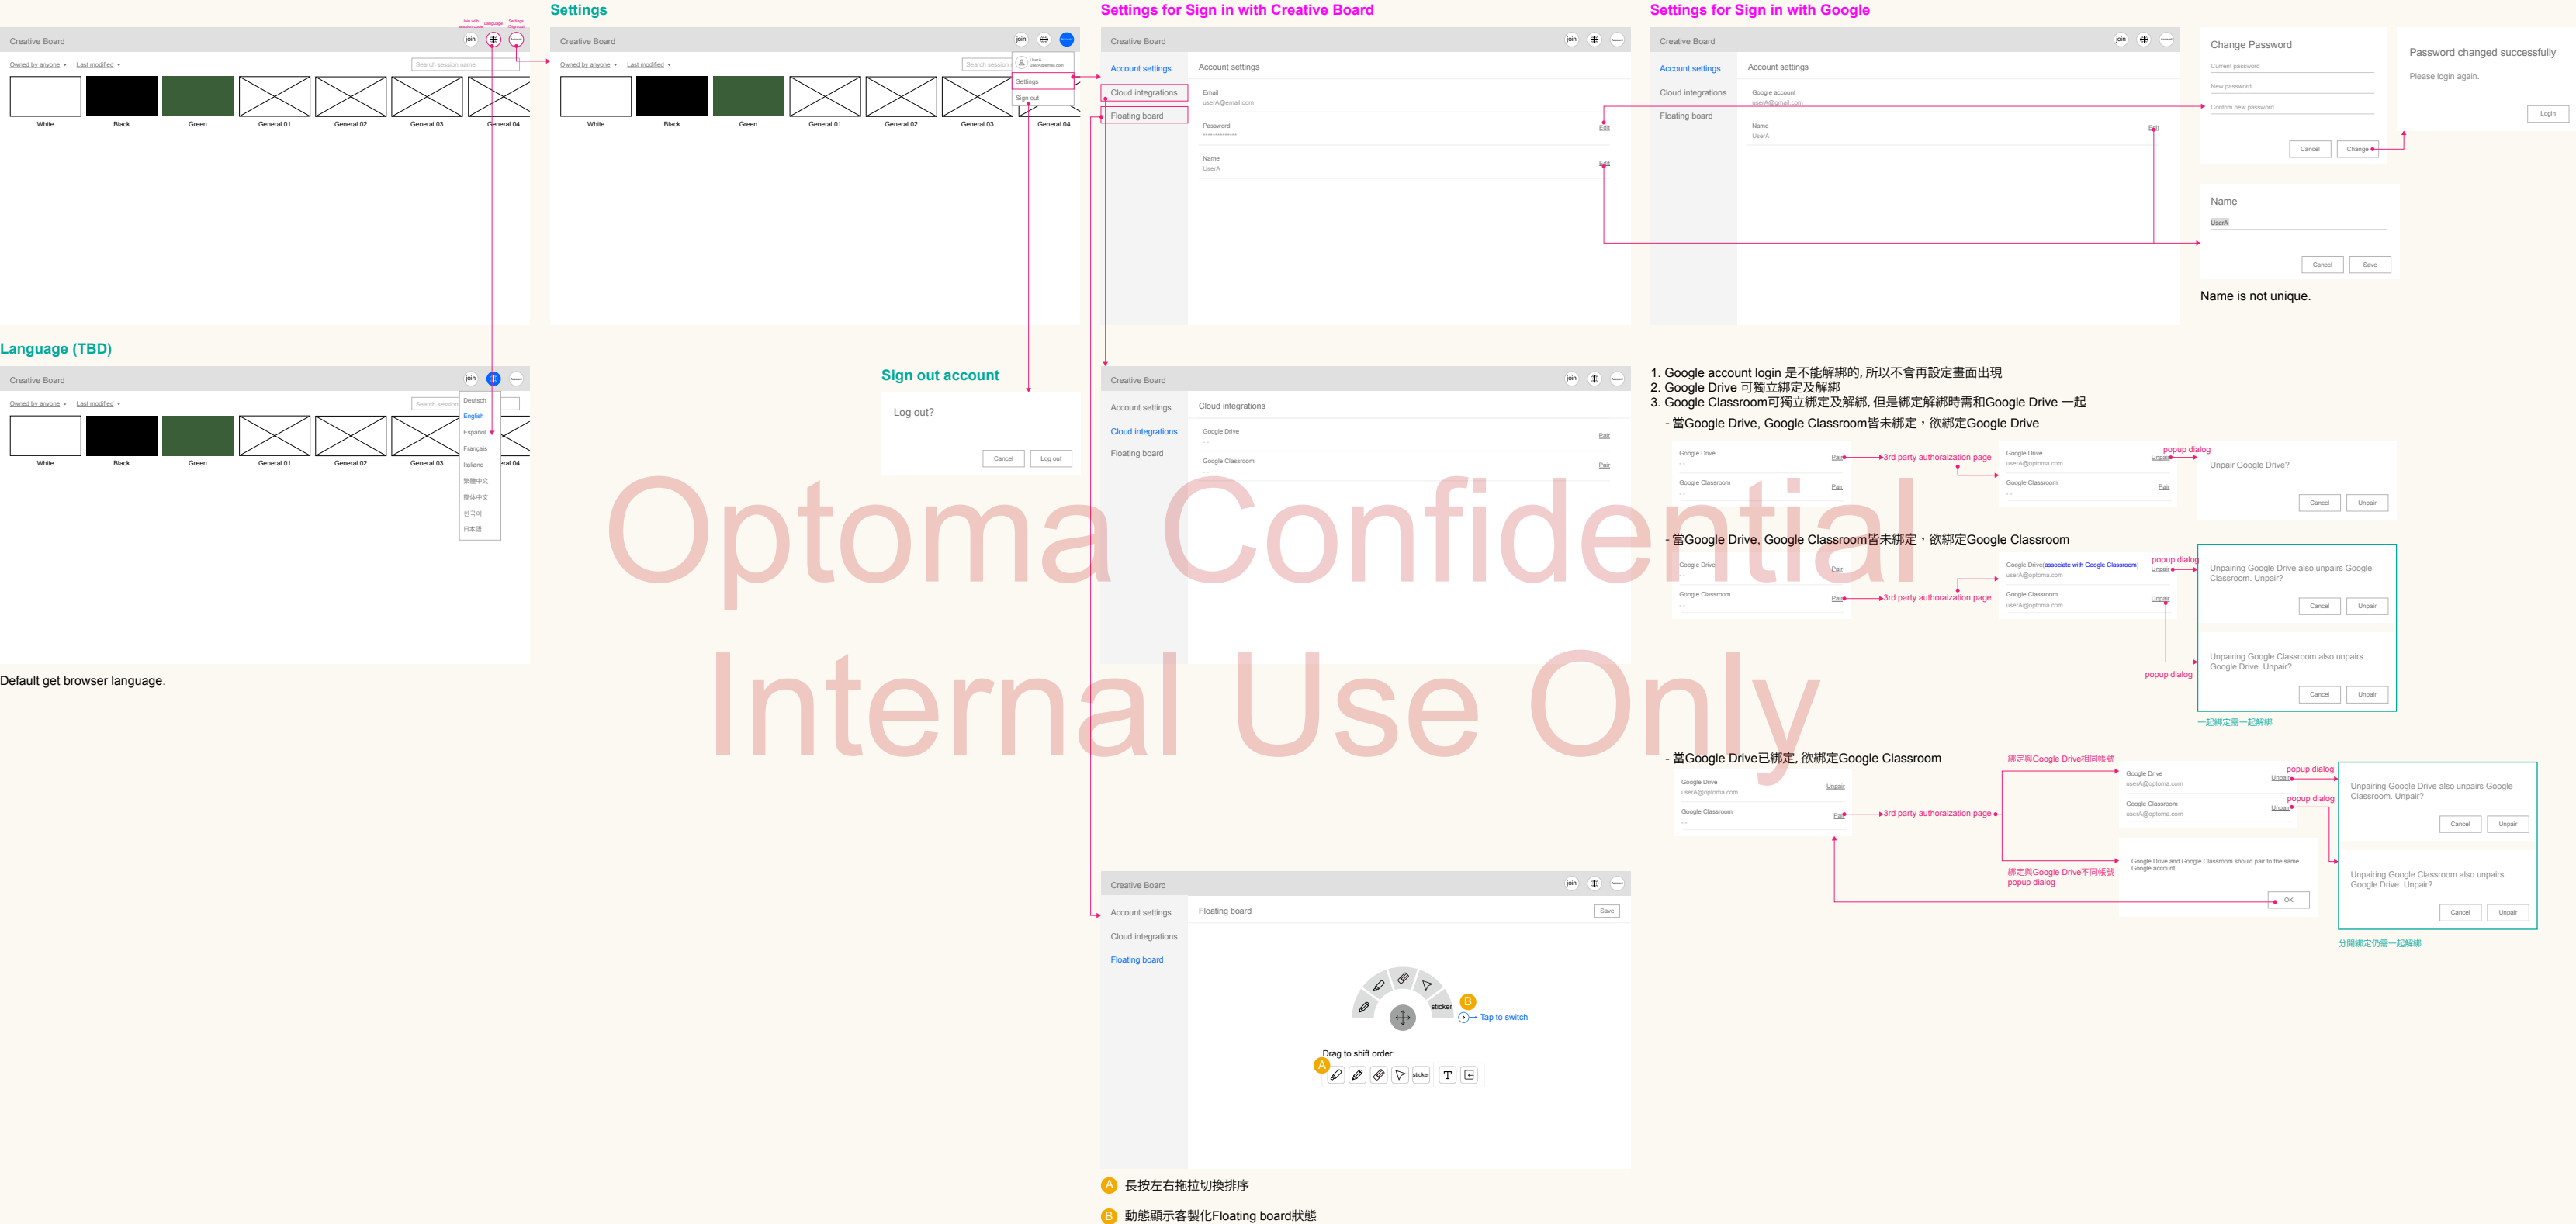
Settings

Settings for Sign in with Creative Board

Settings for Sign in with Google

Join with session code Language Settings Sign out

Creative Board join

Owned by anyone Last modified Search session name

White Black Green General 01 General 02 General 03 General 04

Creative Board join

Owned by anyone Last modified Search session

UserA userA@email.com
Settings
Sign out

White Black Green General 01 General 02 General 03 General 04

Creative Board join

Account settings
Cloud integrations
Floating board

Account settings

Email
userA@email.com

Password
**************
Edit

Name
UserA
Edit

Creative Board join

Account settings
Cloud integrations
Floating board

Account settings

Google account
userA@gmail.com

Name
UserA
Edit

Change Password
Current password
New password
Confirm new password
Cancel Change

Password changed successfully
Please login again.
Login

Name
UserA
Cancel Save

Name is not unique.

Language (TBD)

Creative Board join

Owned by anyone Last modified Search session

Deutsch
English
Español
Français
Italiano
繁體中文
簡體中文
한국어
日本語

White Black Green General 01 General 02 General 03 General 04

Default get browser language.

Sign out account

Log out?
Cancel Log out

Creative Board join

Account settings
Cloud integrations
Floating board

Cloud integrations

Google Drive
--
Pair

Google Classroom
--
Pair

1. Google account login 是不能解綁的, 所以不會再設定畫面出現
2. Google Drive 可獨立綁定及解綁
3. Google Classroom可獨立綁定及解綁, 但是綁定解綁時需和Google Drive 一起

- 當Google Drive, Google Classroom皆未綁定，欲綁定Google Drive

Google Drive -- Pair
Google Classroom -- Pair
3rd party authoraization page
Google Drive userA@optoma.com Unpair
Google Classroom -- Pair
popup dialog
Unpair Google Drive?
Cancel Unpair

- 當Google Drive, Google Classroom皆未綁定，欲綁定Google Classroom

Google Drive -- Pair
Google Classroom -- Pair
3rd party authoraization page
Google Drive(associate with Google Classroom) userA@optoma.com Unpair
Google Classroom userA@optoma.com Unpair
popup dialog
Unpairing Google Drive also unpairs Google Classroom. Unpair?
Cancel Unpair
Unpairing Google Classroom also unpairs Google Drive. Unpair?
Cancel Unpair
popup dialog
一起綁定需一起解綁

- 當Google Drive已綁定, 欲綁定Google Classroom

綁定與Google Drive相同帳號
Google Drive userA@optoma.com Unpair
Google Classroom -- Pair
3rd party authoraization page
Google Drive userA@optoma.com Unpair
Google Classroom userA@optoma.com Unpair
popup dialog
popup dialog
Unpairing Google Drive also unpairs Google Classroom. Unpair?
Cancel Unpair
Unpairing Google Classroom also unpairs Google Drive. Unpair?
Cancel Unpair
綁定與Google Drive不同帳號 popup dialog
Google Drive and Google Classroom should pair to the same Google account.
OK
分開綁定仍需一起解綁

Creative Board join

Account settings
Cloud integrations
Floating board

Floating board
Save

sticker
B
Tap to switch

Drag to shift order:
A
sticker

Optoma Confidential Internal Use Only

A 長按左右拖拉切換排序

B 動態顯示客製化Floating board狀態